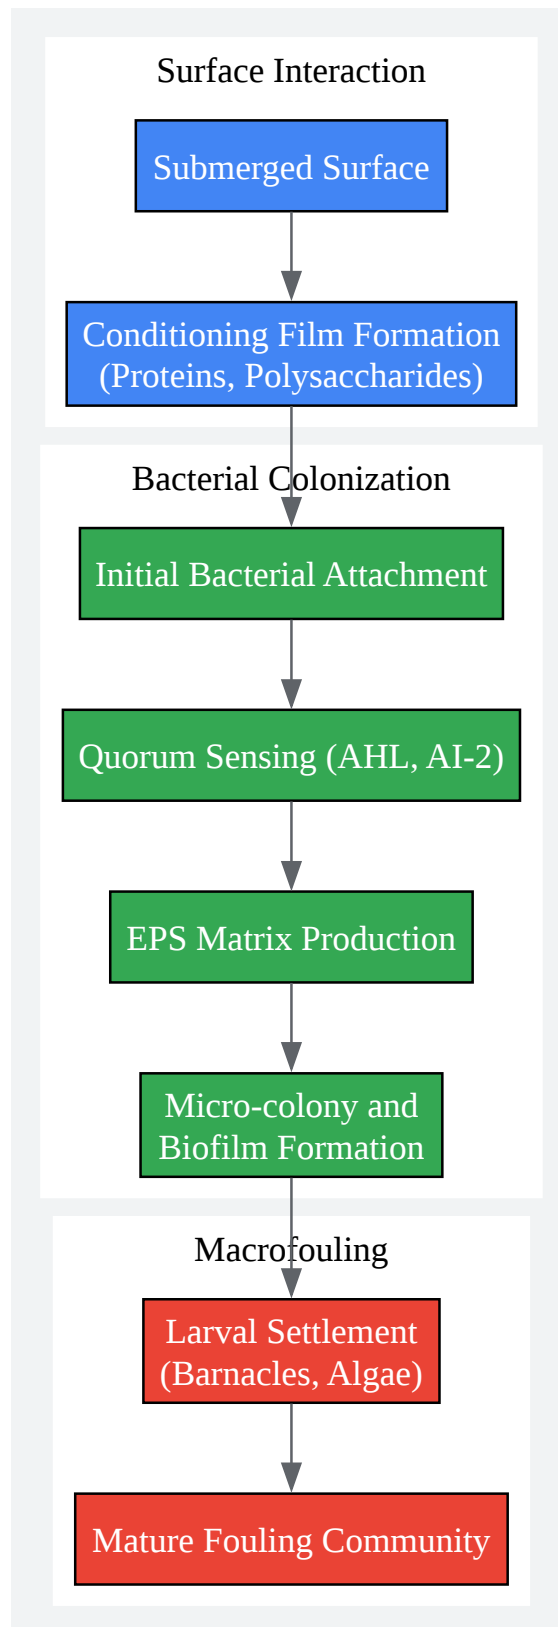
Surface Interaction

Submerged Surface

Conditioning Film Formation
(Proteins, Polysaccharides)

Bacterial Colonization

Initial Bacterial Attachment

Quorum Sensing (AHL, AI-2)

EPS Matrix Production

Micro-colony and
Biofilm Formation

Macrofouling

Larval Settlement
(Barnacles, Algae)

Mature Fouling Community